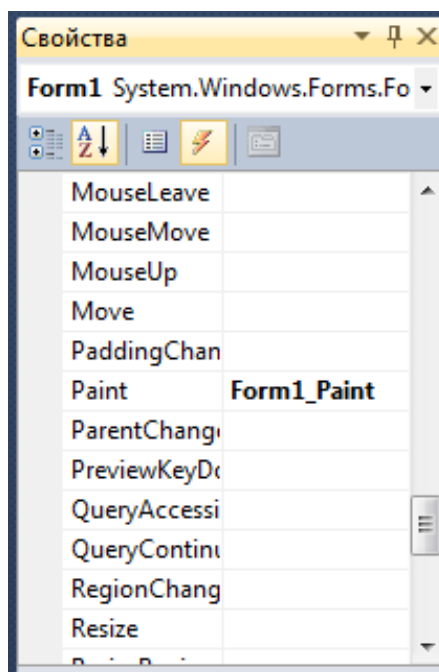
Свойства

Form1 System.Windows.Forms.Fo

| | |
|---|---|
| MouseLeave | |
| MouseMove | |
| MouseUp | |
| Move | |
| PaddingChan | |
| Paint | Form1_Paint |
| ParentChang | |
| PreviewKeyDc | |
| QueryAccessi | |
| QueryContinu | |
| RegionChang | |
| Resize | |